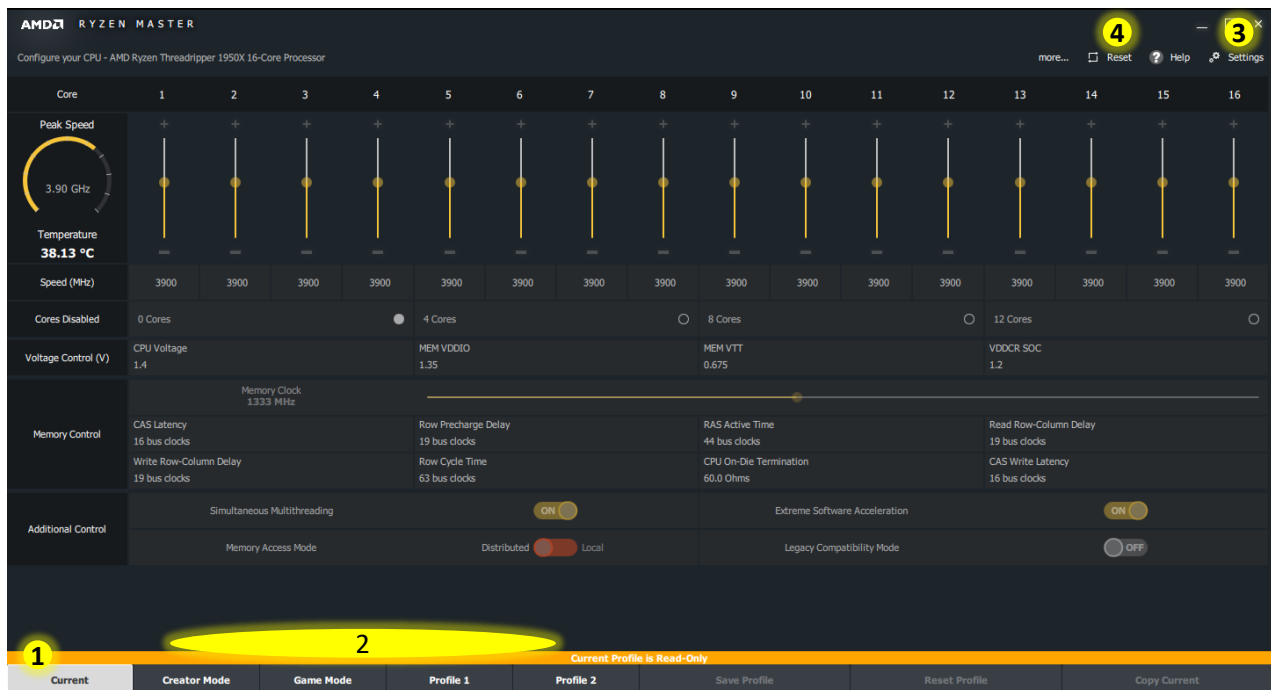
AMD RYZEN MASTER

Configure your CPU - AMD Ryzen Threadripper 1950X 16-Core Processor

more... 4 Reset Help 3 Settings

| Core | 1 | 2 | 3 | 4 | 5 | 6 | 7 | 8 | 9 | 10 | 11 | 12 | 13 | 14 | 15 | 16 |
|---|---|---|---|---|---|---|---|---|---|---|---|---|---|---|---|---|
| Speed (MHz) | 3900 | 3900 | 3900 | 3900 | 3900 | 3900 | 3900 | 3900 | 3900 | 3900 | 3900 | 3900 | 3900 | 3900 | 3900 | 3900 |

Peak Speed
3.90 GHz
Temperature
38.13 °C

Cores Disabled: 0 Cores | 4 Cores | 8 Cores | 12 Cores

Voltage Control (V)
CPU Voltage 1.4
MEM VDDIO 1.35
MEM VTT 0.675
VDDCR SOC 1.2

Memory Control
Memory Clock 1333 MHz
CAS Latency 16 bus clocks
Row Precharge Delay 19 bus clocks
RAS Active Time 44 bus clocks
Read Row-Column Delay 19 bus clocks
Write Row-Column Delay 19 bus clocks
Row Cycle Time 63 bus clocks
CPU On-Die Termination 60.0 Ohms
CAS Write Latency 16 bus clocks

Additional Control
Simultaneous Multithreading ON
Extreme Software Acceleration ON
Memory Access Mode Distributed Local
Legacy Compatibility Mode OFF

1 2
Current Profile is Read-Only

Current | Creator Mode | Game Mode | Profile 1 | Profile 2 | Save Profile | Reset Profile | Copy Current